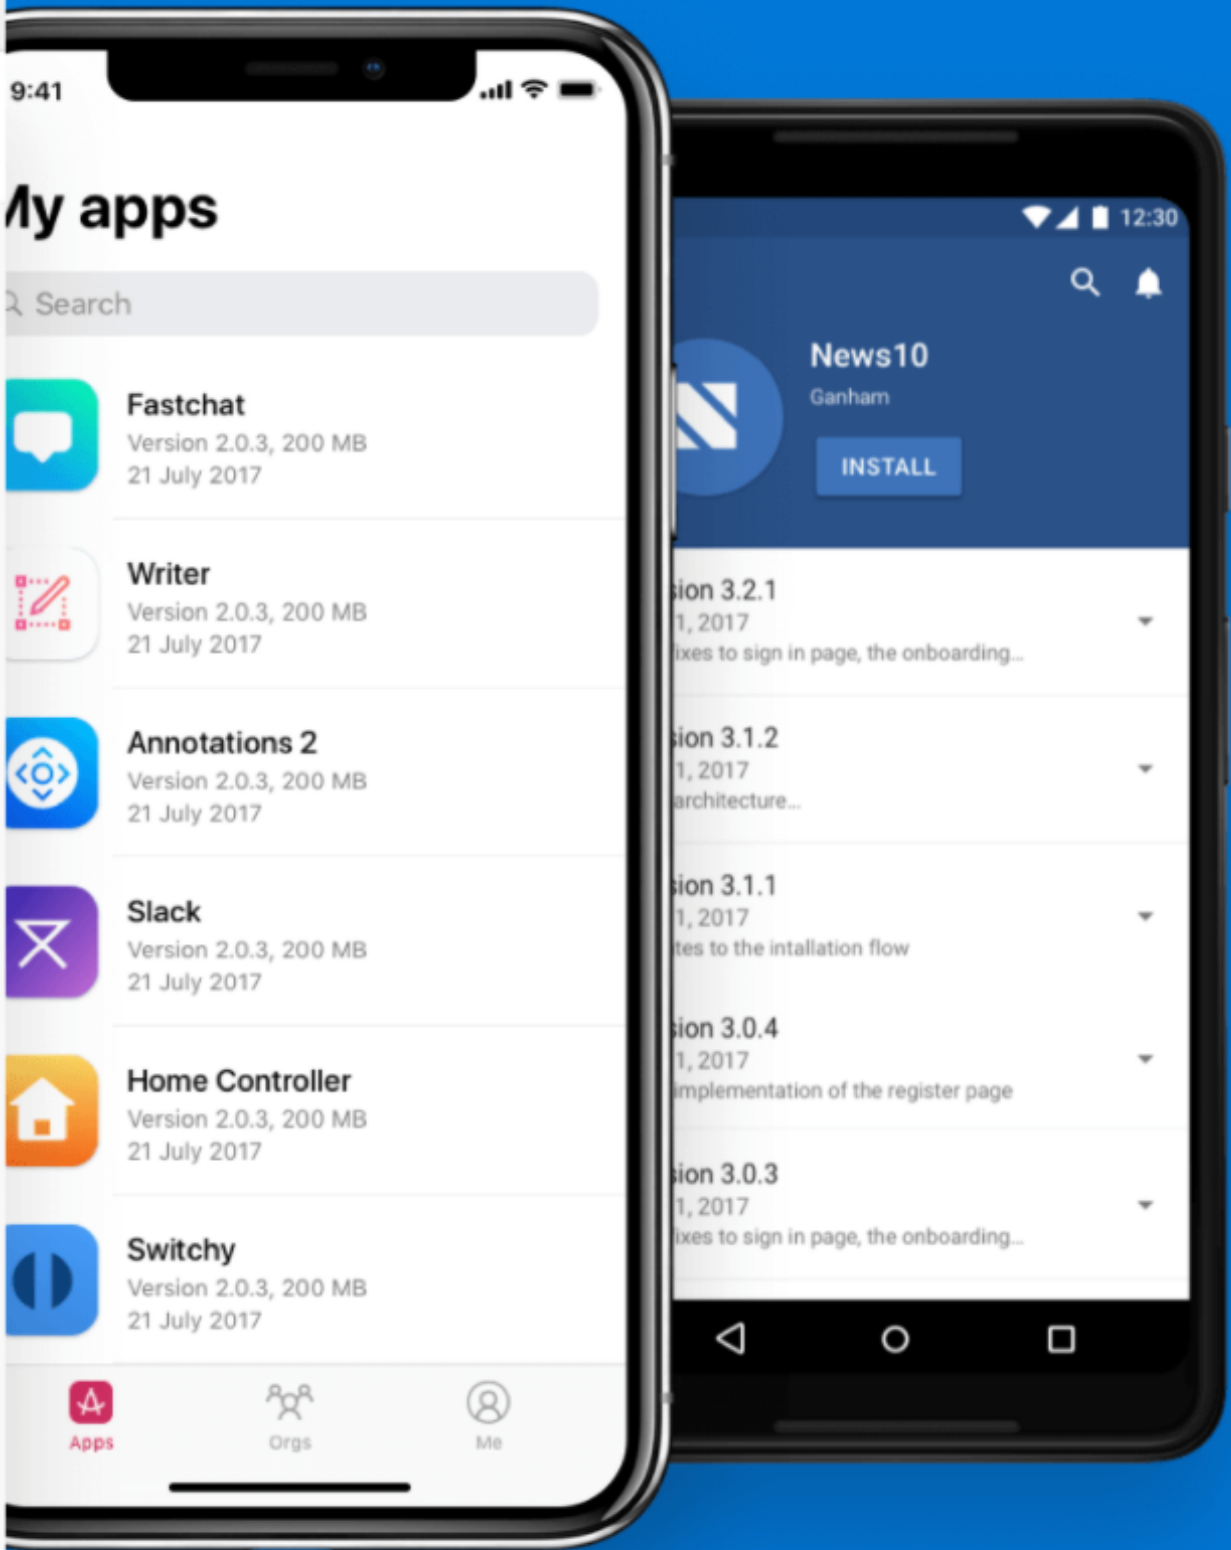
9:41

ly apps

Search

Fastchat
Version 2.0.3, 200 MB
21 July 2017

Writer
Version 2.0.3, 200 MB
21 July 2017

Annotations 2
Version 2.0.3, 200 MB
21 July 2017

Slack
Version 2.0.3, 200 MB
21 July 2017

Home Controller
Version 2.0.3, 200 MB
21 July 2017

Switchy
Version 2.0.3, 200 MB
21 July 2017

Apps Orgs Me

12:30

News10
Ganham
INSTALL

sion 3.2.1
1, 2017
ixes to sign in page, the onboarding...

sion 3.1.2
1, 2017
architecture...

sion 3.1.1
1, 2017
tes to the intallation flow

sion 3.0.4
1, 2017
implementation of the register page

sion 3.0.3
1, 2017
ixes to sign in page, the onboarding...